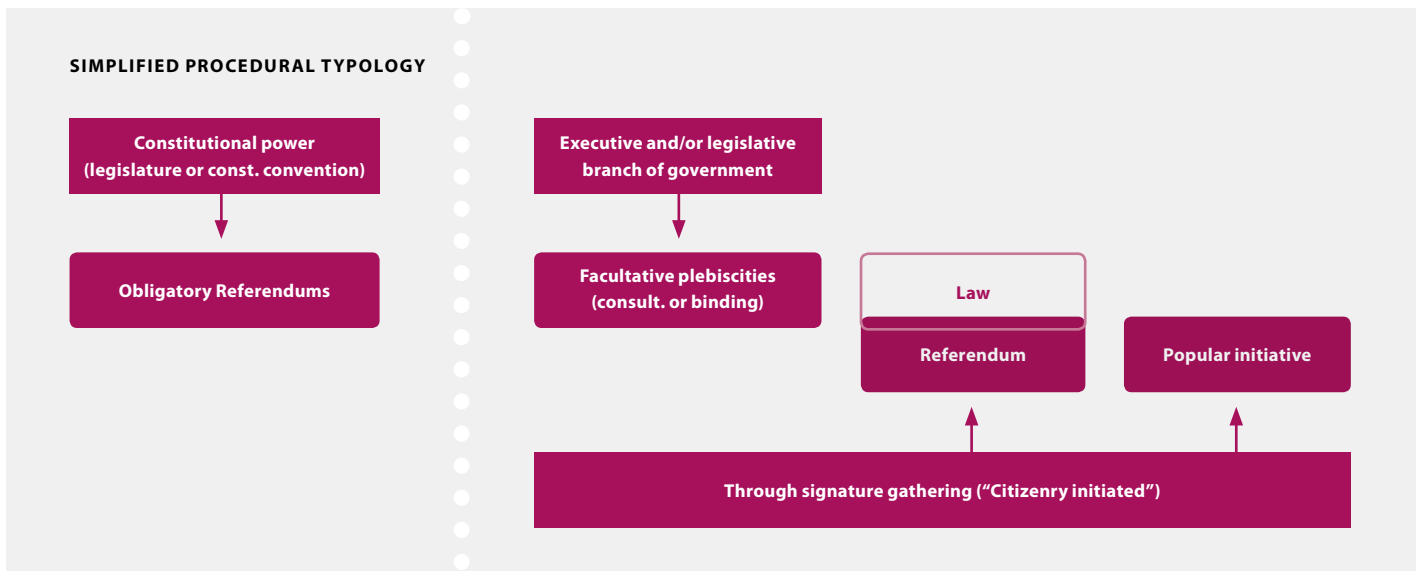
SIMPLIFIED PROCEDURAL TYPOLOGY

Constitutional power (legislature or const. convention)

Obligatory Referendums

Executive and/or legislative branch of government

Facultative plebiscities (consult. or binding)

Law

Referendum

Popular initiative

Through signature gathering ("Citizenry initiated")